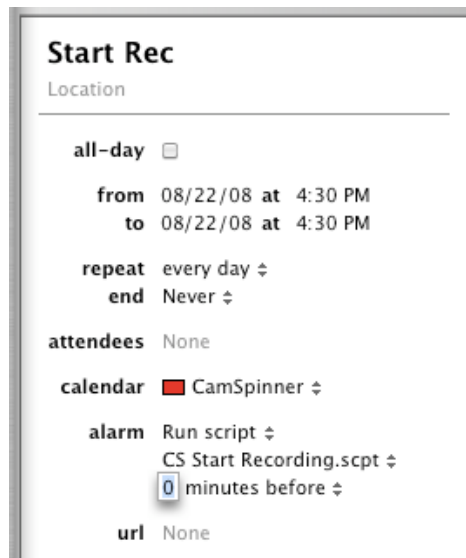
Start Rec
Location

all-day

from 08/22/08 at 4:30 PM
to 08/22/08 at 4:30 PM

repeat every day ⇕
end Never ⇕

attendees None

calendar CamSpinner ⇕

alarm Run script ⇕
CS Start Recording.scpt ⇕
0 minutes before ⇕

url None